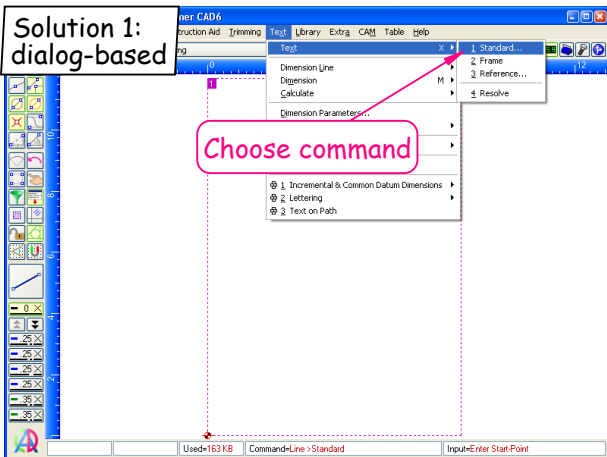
Solution 1: dialog-based

ner CAD6

truction Aid Trimming Text Library Extra CAM Table Help

ng

Text X
Dimension Line
Dimension M
Calculate
Dimension Parameters...

1 Incremental & Common Datum Dimensions
2 Lettering
3 Text on Path

1 Standard...
2 Frame
3 Reference...
4 Resolve

Choose command

0
25
25
25
25
35
35

Used=163 KB | Command=Line > Standard | Input=Enter Start-Point